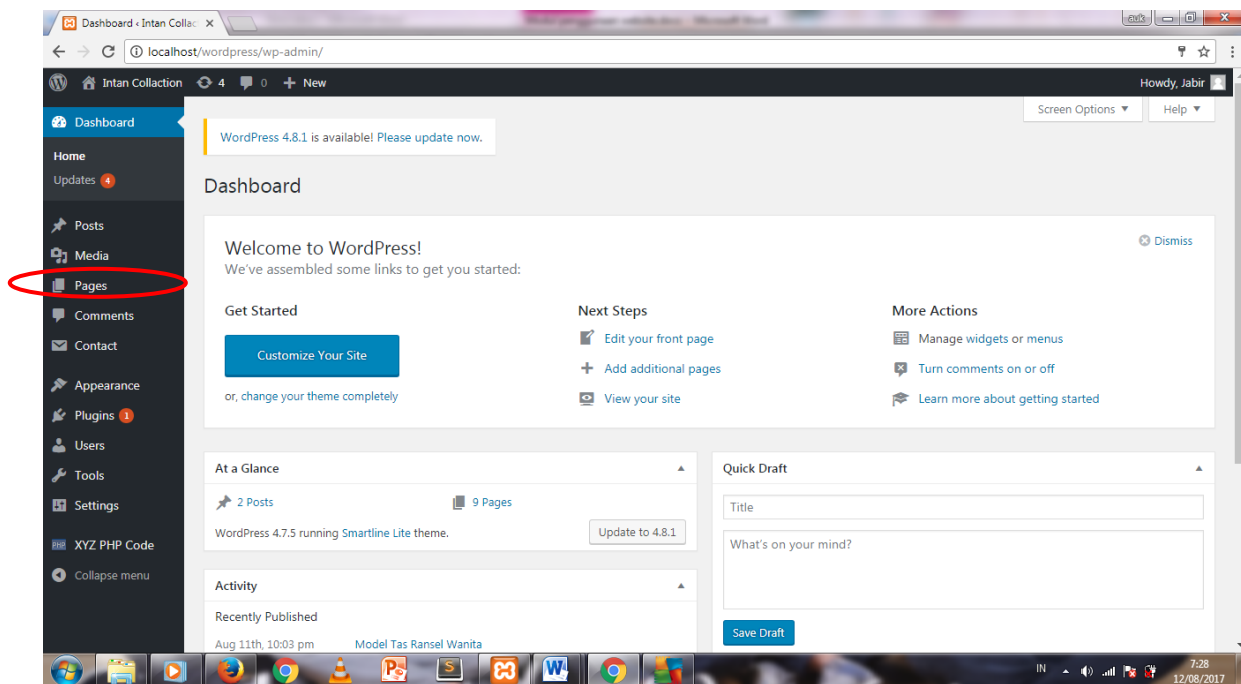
Dashboard ‹ Intan Collac ×

localhost/wordpress/wp-admin/

Intan Collaction 4 0 + New

Howdy, Jabir

Screen Options ▼ Help ▼

Dashboard

Home
Updates 4

Posts
Media
Pages
Comments
Contact
Appearance
Plugins 1
Users
Tools
Settings
XYZ PHP Code
Collapse menu

WordPress 4.8.1 is available! Please update now.

Dashboard

Welcome to WordPress!
We've assembled some links to get you started:

Dismiss

Get Started

Customize Your Site

or, change your theme completely

Next Steps

Edit your front page
Add additional pages
View your site

More Actions

Manage widgets or menus
Turn comments on or off
Learn more about getting started

At a Glance

2 Posts
9 Pages

WordPress 4.7.5 running Smartline Lite theme.

Update to 4.8.1

Activity

Recently Published

Aug 11th, 10:03 pm Model Tas Ransel Wanita

Quick Draft

Title

What's on your mind?

Save Draft

IN 7:28 12/08/2017